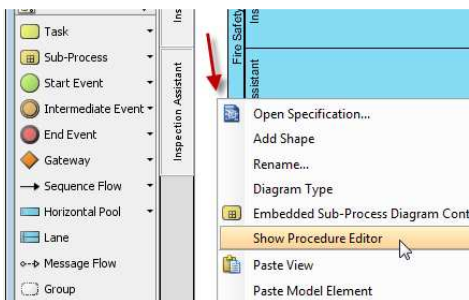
Task
Sub-Process
Start Event
Intermediate Event
End Event
Gateway
Sequence Flow
Horizontal Pool
Lane
Message Flow
Group

Ins
Inspection Assistant
Fire Safety
Ins
Assistant

Open Specification...
Add Shape
Rename...
Diagram Type
Embedded Sub-Process Diagram Cont
Show Procedure Editor
Paste View
Paste Model Element